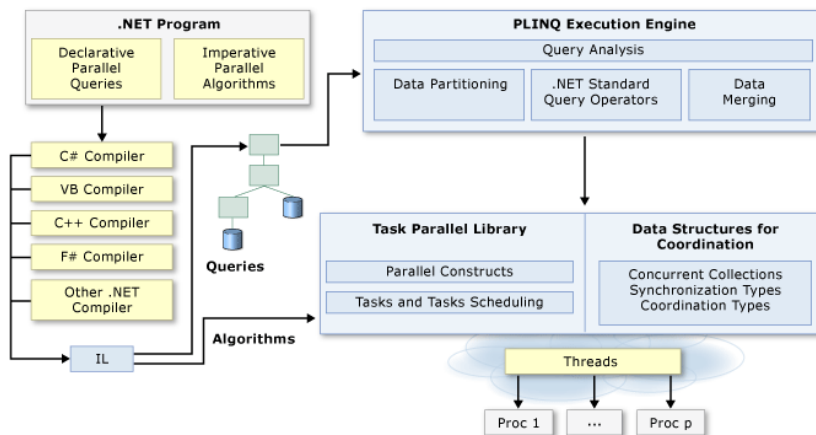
.NET Program

Declarative Parallel Queries

Imperative Parallel Algorithms

C# Compiler

VB Compiler

C++ Compiler

F# Compiler

Other .NET Compiler

IL

Queries

Algorithms

PLINQ Execution Engine

Query Analysis

Data Partitioning

.NET Standard Query Operators

Data Merging

Task Parallel Library

Parallel Constructs

Tasks and Tasks Scheduling

Data Structures for Coordination

Concurrent Collections
Synchronization Types
Coordination Types

Threads

Proc 1

...

Proc p